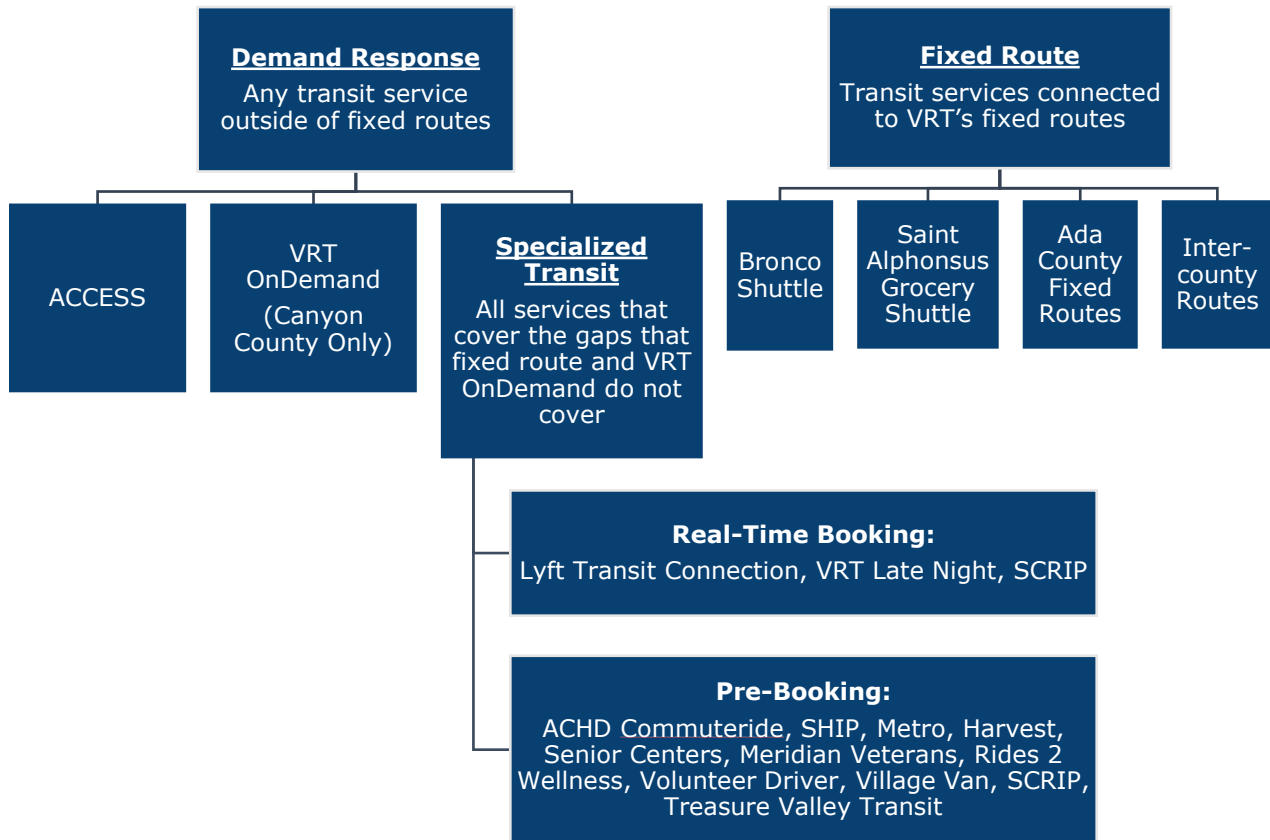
**Demand Response**
Any transit service outside of fixed routes

**Fixed Route**
Transit services connected to VRT's fixed routes

ACCESS

VRT OnDemand (Canyon County Only)

**Specialized Transit**
All services that cover the gaps that fixed route and VRT OnDemand do not cover

Bronco Shuttle

Saint Alphonsus Grocery Shuttle

Ada County Fixed Routes

Inter-county Routes

**Real-Time Booking:**
Lyft Transit Connection, VRT Late Night, SCRIP

**Pre-Booking:**
ACHD Commuteride, SHIP, Metro, Harvest, Senior Centers, Meridian Veterans, Rides 2 Wellness, Volunteer Driver, Village Van, SCRIP, Treasure Valley Transit